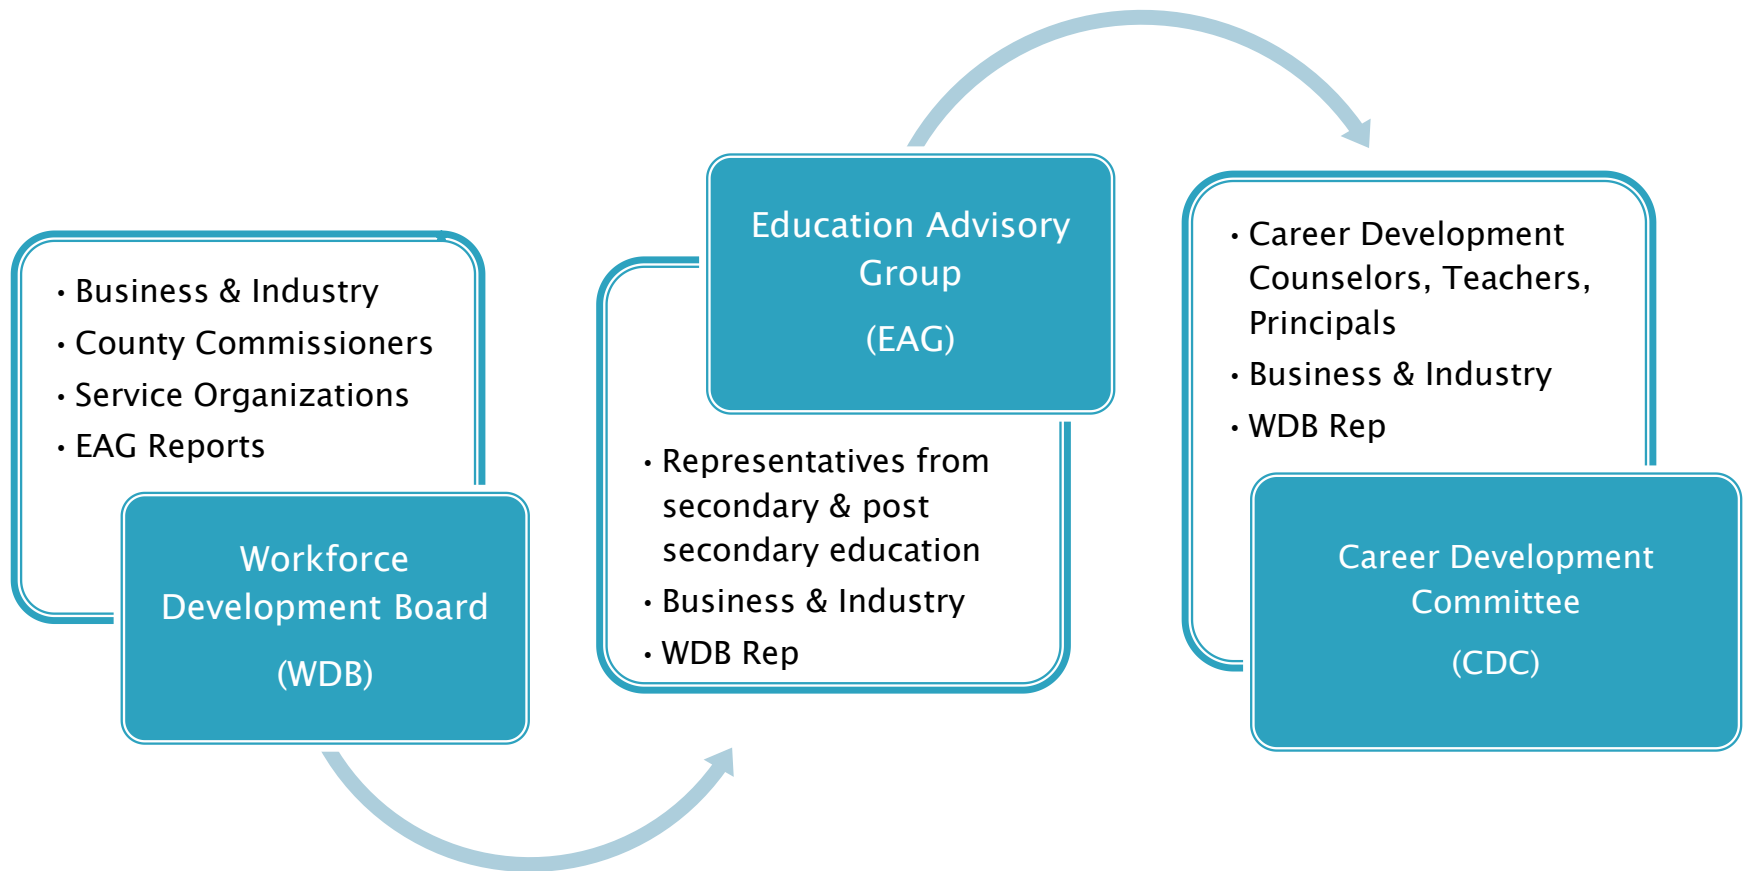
• Business & Industry
• County Commissioners
• Service Organizations
• EAG Reports

Workforce Development Board

(WDB)

Education Advisory Group

(EAG)

• Representatives from secondary & post secondary education
• Business & Industry
• WDB Rep

• Career Development Counselors, Teachers, Principals
• Business & Industry
• WDB Rep

Career Development Committee

(CDC)